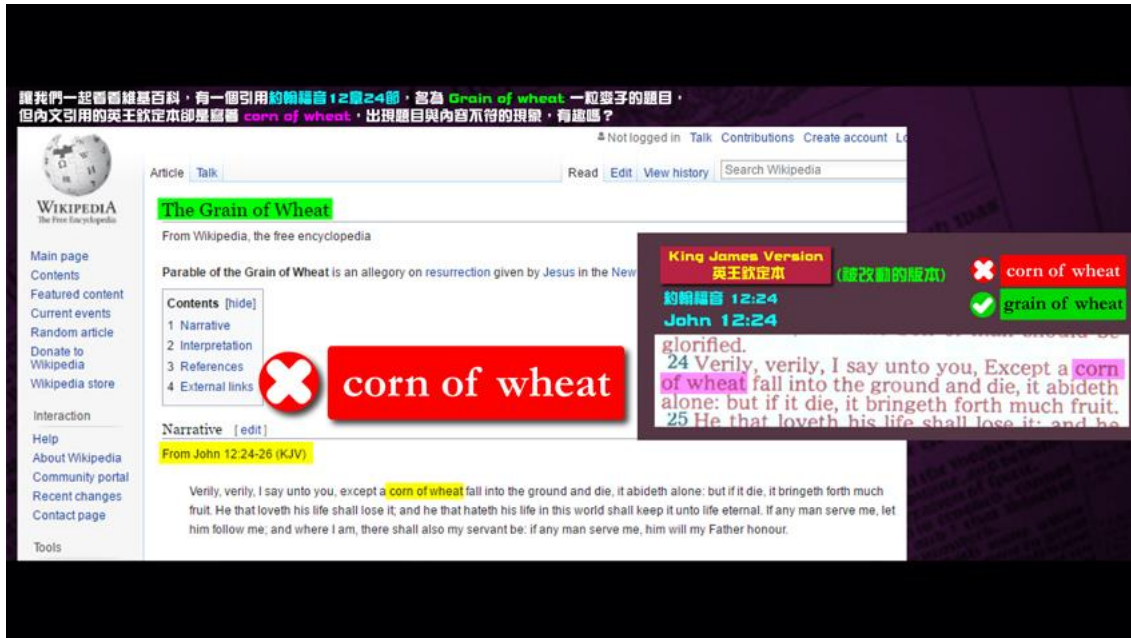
讓我們一起看看維基百科，有一個引用約翰福音12章24節，名為 Grain of wheat 一粒麥子的題目，但內文引用的英王欽定本卻是寫著 corn of wheat，出現題目與內容不符的現象，有這嗎？

Not logged in Talk Contributions Create account Lo

WIKIPEDIA
The Free Encyclopedia

Article Talk

Read Edit View history Search Wikipedia

The Grain of Wheat

From Wikipedia, the free encyclopedia

Parable of the Grain of Wheat is an allegory on resurrection given by Jesus in the New

Contents [hide]
1 Narrative
2 Interpretation
3 References
4 External links

corn of wheat

Narrative [edit]

From John 12:24-26 (KJV)

Verily, verily, I say unto you, except a corn of wheat fall into the ground and die, it abideth alone: but if it die, it bringeth forth much fruit. He that loveth his life shall lose it; and he that hateth his life in this world shall keep it unto life eternal. If any man serve me, let him follow me; and where I am, there shall also my servant be: if any man serve me, him will my Father honour.

Main page
Contents
Featured content
Current events
Random article
Donate to Wikipedia
Wikipedia store

Interaction
Help
About Wikipedia
Community portal
Recent changes
Contact page

Tools

King James Version
英王欽定本
(被改動的版本)
corn of wheat
grain of wheat
約翰福音 12:24
John 12:24
glorified.
24 Verily, verily, I say unto you, Except a corn of wheat fall into the ground and die, it abideth alone: but if it die, it bringeth forth much fruit.
25 He that loveth his life shall lose it; and he